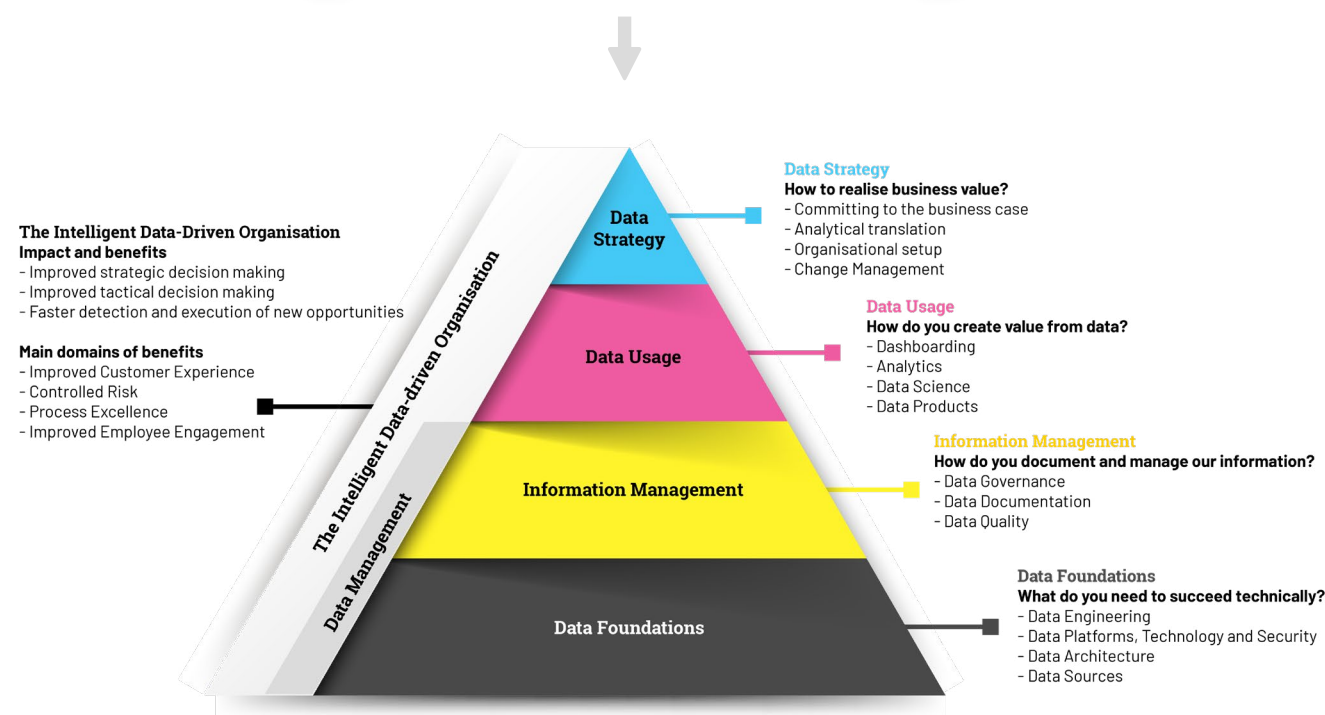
The Intelligent Data-Driven Organisation
Impact and benefits
- Improved strategic decision making
- Improved tactical decision making
- Faster detection and execution of new opportunities

Main domains of benefits
- Improved Customer Experience
- Controlled Risk
- Process Excellence
- Improved Employee Engagement

The Intelligent Data-driven Organisation

Data Management

Data Strategy

Data Usage

Information Management

Data Foundations

Data Strategy
How to realise business value?
- Committing to the business case
- Analytical translation
- Organisational setup
- Change Management

Data Usage
How do you create value from data?
- Dashboarding
- Analytics
- Data Science
- Data Products

Information Management
How do you document and manage our information?
- Data Governance
- Data Documentation
- Data Quality

Data Foundations
What do you need to succeed technically?
- Data Engineering
- Data Platforms, Technology and Security
- Data Architecture
- Data Sources